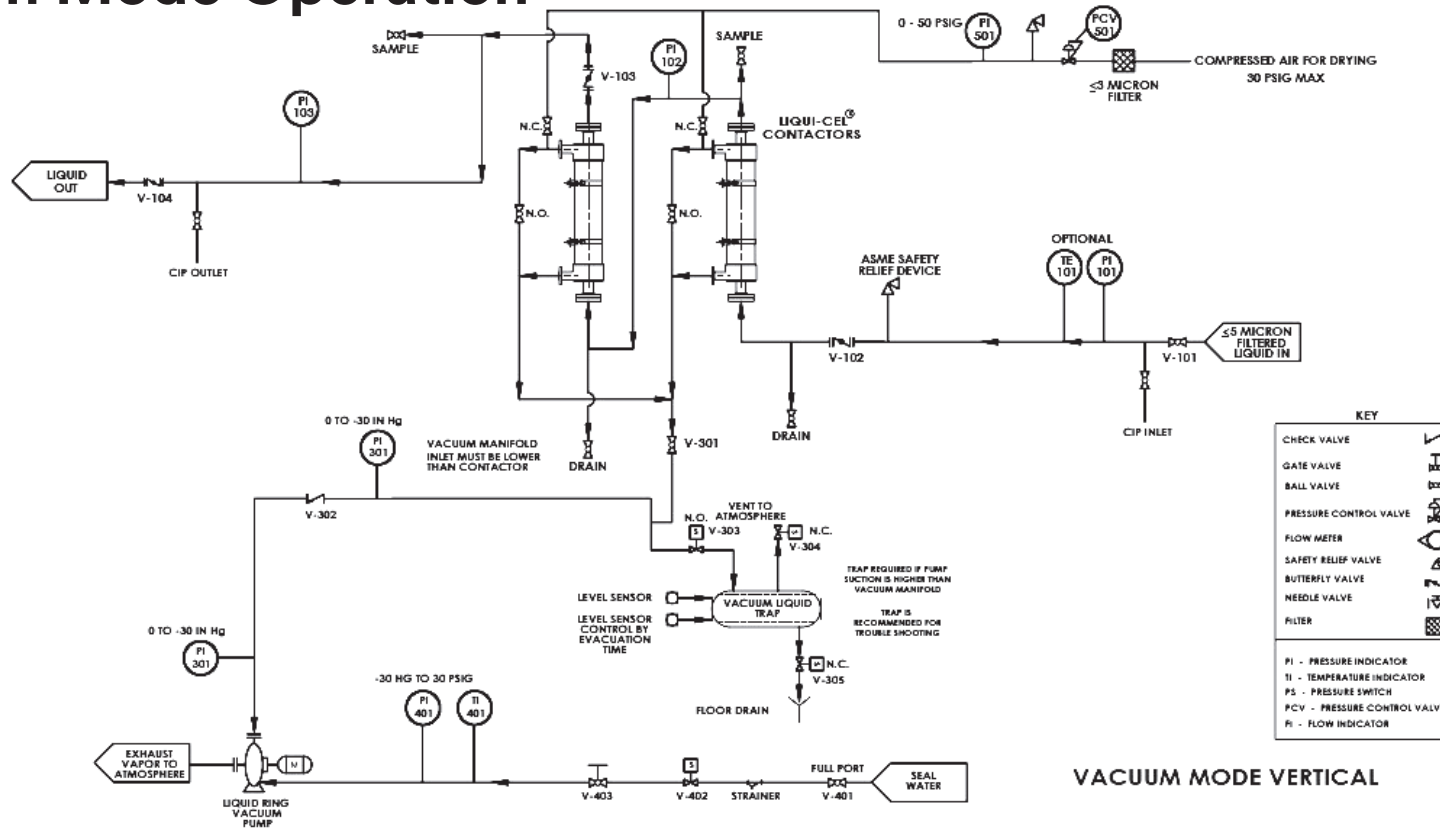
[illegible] Mode Operation

SAMPLE
V-103
PI 102
SAMPLE
0 - 50 PSIG
PI 501
PCV 501
COMPRESSED AIR FOR DRYING 30 PSIG MAX
≤3 MICRON FILTER
PI 103
N.C.
N.C.
LIQUI-CEL® CONTACTORS
LIQUID OUT
V-104
N.O.
N.O.
CIP OUTLET
OPTIONAL
ASME SAFETY RELIEF DEVICE
TE 101
PI 101
≤5 MICRON FILTERED LIQUID IN
V-102
V-101
DRAIN
CIP INLET
0 TO -30 IN Hg
PI 301
VACUUM MANIFOLD INLET MUST BE LOWER THAN CONTACTOR
V-301
DRAIN
V-302
N.O.
VENT TO ATMOSPHERE
S
V-303
N.C.
V-304
TRAP REQUIRED IF PUMP SUCTION IS HIGHER THAN VACUUM MANIFOLD
LEVEL SENSOR
VACUUM LIQUID TRAP
LEVEL SENSOR CONTROL BY EVACUATION TIME
TRAP IS RECOMMENDED FOR TROUBLE SHOOTING
0 TO -30 IN Hg
PI 301
N.C.
V-305
-30 HG TO 30 PSIG
PI 401
TI 401
FLOOR DRAIN
EXHAUST VAPOR TO ATMOSPHERE
M
LIQUID RING VACUUM PUMP
V-403
S
V-402
STRAINER
FULL PORT
V-401
SEAL WATER

KEY
CHECK VALVE
GATE VALVE
BALL VALVE
PRESSURE CONTROL VALVE
FLOW METER
SAFETY RELIEF VALVE
BUTTERFLY VALVE
NEEDLE VALVE
FILTER

PI - PRESSURE INDICATOR
TI - TEMPERATURE INDICATOR
PS - PRESSURE SWITCH
PCV - PRESSURE CONTROL VALV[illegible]
FI - FLOW INDICATOR

VACUUM MODE VERTICAL